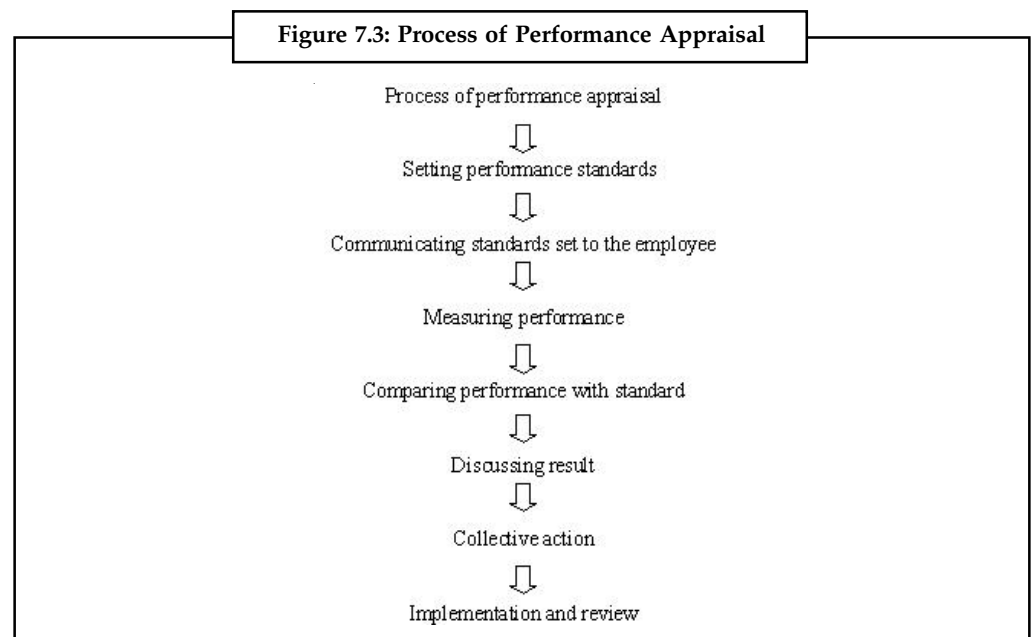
Figure 7.3: Process of Performance Appraisal

Process of performance appraisal

Setting performance standards

Communicating standards set to the employee

Measuring performance

Comparing performance with standard

Discussing result

Collective action

Implementation and review